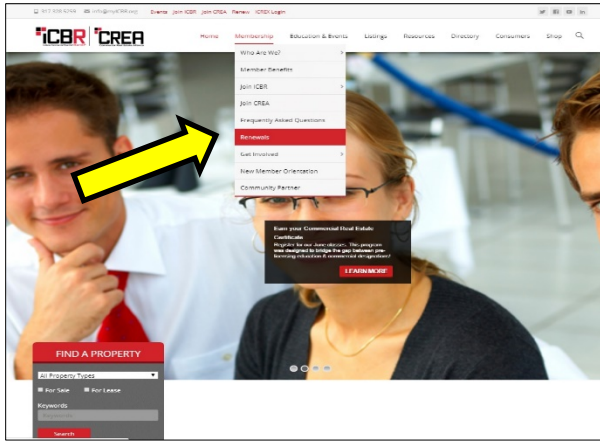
(917) 555-5258 info@myICBR.org Events Join ICBR Join CREA Renew ICREX Login

ICBR | CREA

Home Membership Education & Events Listings Resources Directory Consumers Shop

Who Are We?
Member Benefits
Join ICBR
Join CREA
Frequently Asked Questions
Renewals
Get Involved
New Member Orientation
Community Partner

Earn your Commercial Real Estate Certificate
Register for our June classes. This program was designed to bridge the gap between pre-licensing education & commercial designations!
LEARN MORE

FIND A PROPERTY
All Property Types
For Sale For Lease
Keywords
Search